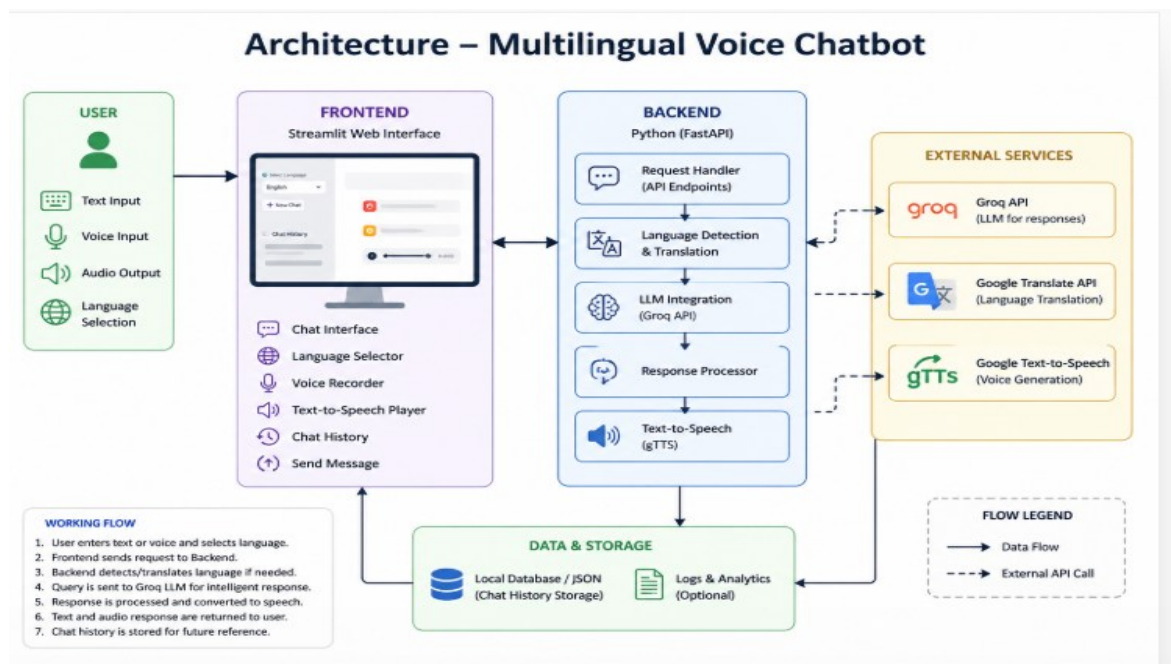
Architecture – Multilingual Voice Chatbot

USER

Text Input
Voice Input
Audio Output
Language Selection

FRONTEND
Streamlit Web Interface

Select Language
English
+ New Chat
Chat History

Chat Interface
Language Selector
Voice Recorder
Text-to-Speech Player
Chat History
Send Message

BACKEND
Python (FastAPI)

Request Handler
(API Endpoints)

Language Detection & Translation

LLM Integration
(Groq API)

Response Processor

Text-to-Speech
(gTTS)

EXTERNAL SERVICES

groq
Groq API
(LLM for responses)

Google Translate API
(Language Translation)

gTTS
Google Text-to-Speech
(Voice Generation)

WORKING FLOW
1. User enters text or voice and selects language.
2. Frontend sends request to Backend.
3. Backend detects/translates language if needed.
4. Query is sent to Groq LLM for intelligent response.
5. Response is processed and converted to speech.
6. Text and audio response are returned to user.
7. Chat history is stored for future reference.

DATA & STORAGE

Local Database / JSON
(Chat History Storage)

Logs & Analytics
(Optional)

FLOW LEGEND
Data Flow
External API Call